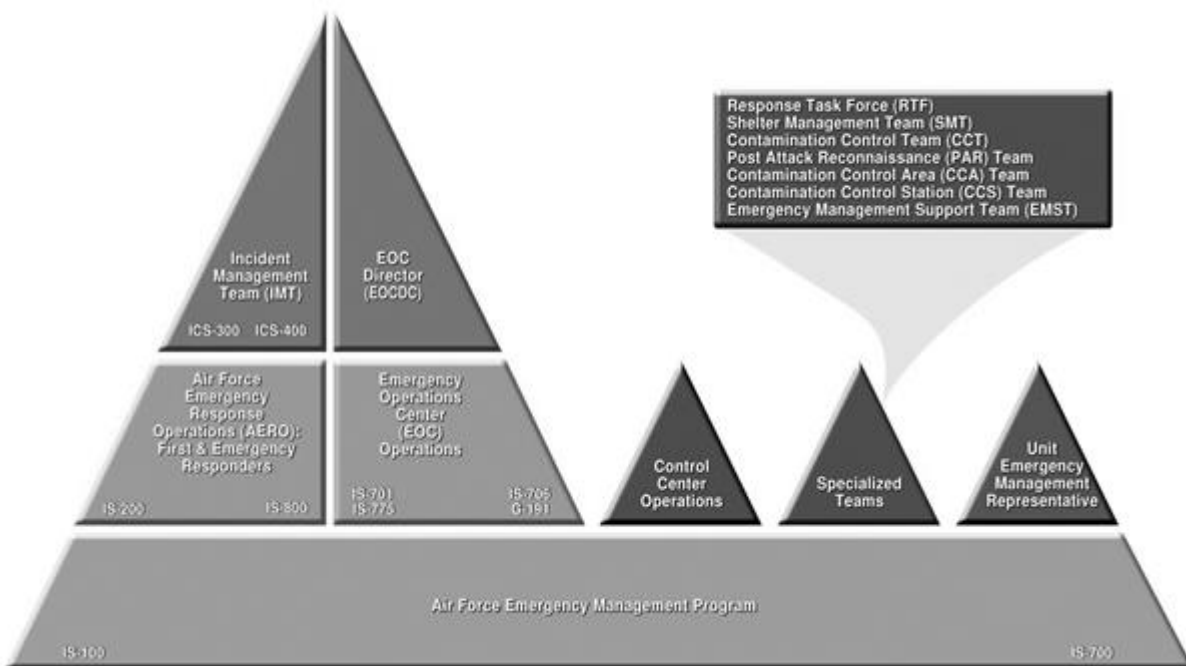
Response Task Force (RTF)
Shelter Management Team (SMT)
Contamination Control Team (CCT)
Post Attack Reconnaissance (PAR) Team
Contamination Control Area (CCA) Team
Contamination Control Station (CCS) Team
Emergency Management Support Team (EMST)

Incident Management Team (IMT)

ICS-300 ICS-400

EOC Director (EOCDC)

Air Force Emergency Response Operations (AERO): First & Emergency Responders

IS-200 IS-800

Emergency Operations Center (EOC) Operations

IS-701 IS-775 IS-706 G-191

Control Center Operations

Specialized Teams

Unit Emergency Management Representative

Air Force Emergency Management Program

IS-100 IS-700